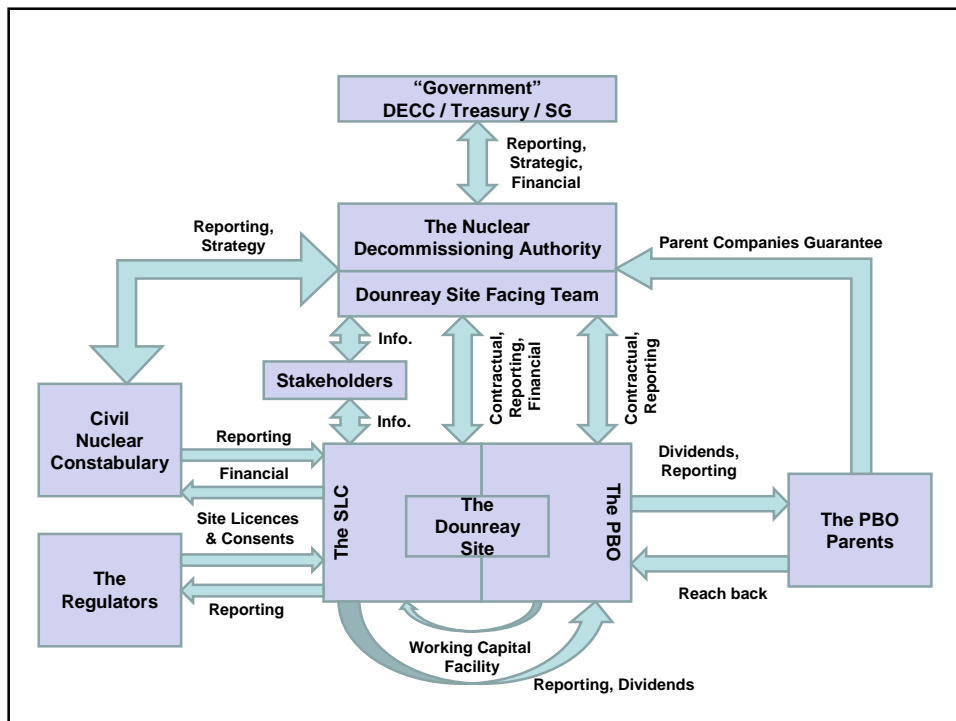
"Government"
DECC / Treasury / SG

Reporting, Strategic, Financial

Reporting, Strategy

The Nuclear Decommissioning Authority

Parent Companies Guarantee

Dounreay Site Facing Team

Info.

Stakeholders

Info.

Contractual, Reporting, Financial

Contractual, Reporting

Civil Nuclear Constabulary

Reporting

Financial

Dividends, Reporting

The SLC

The Dounreay Site

The PBO

The PBO Parents

Site Licences & Consents

The Regulators

Reporting

Reach back

Working Capital Facility

Reporting, Dividends